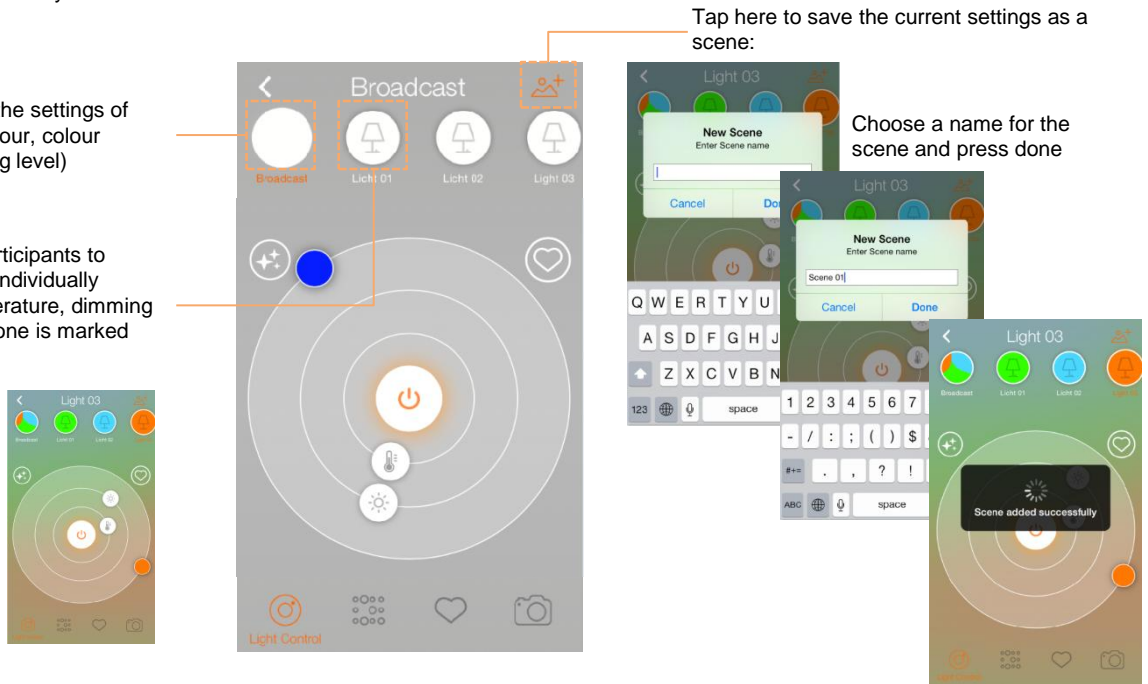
he settings of
our, colour
g level)

rticipants to
ndividually
erature, dimming
one is marked

Light 03

Broadcast

Licht 01

Licht 02

Light 03

Broadcast

Broadcast

Licht 01

Licht 02

Light 03

Light Control

Tap here to save the current settings as a scene:

Light 03

New Scene
Enter Scene name

Cancel

Done

Choose a name for the scene and press done

Light 03

New Scene
Enter Scene name

Scene 01

Cancel

Done

Q W E R T Y U

A S D F G H J

Z X C V B N

123

space

1 2 3 4 5 6 7

- / : ; ( ) $

#+= . , ? !

ABC

space

Light 03

Broadcast

Licht 01

Licht 02

Scene added successfully